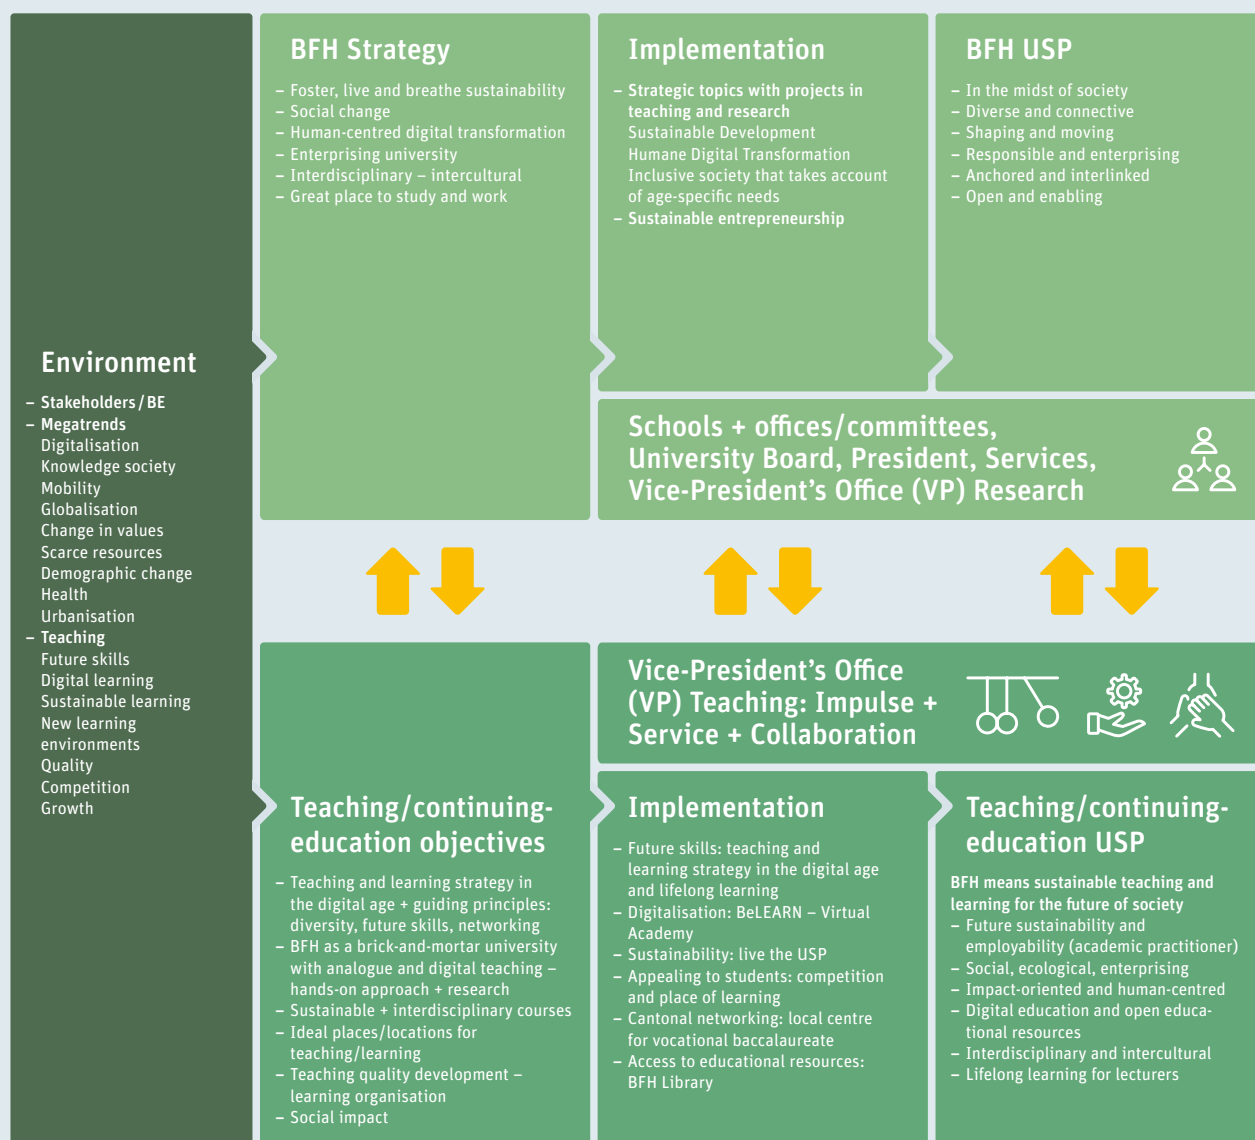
Environment

– Stakeholders / BE
– Megatrends
Digitalisation
Knowledge society
Mobility
Globalisation
Change in values
Scarce resources
Demographic change
Health
Urbanisation
– Teaching
Future skills
Digital learning
Sustainable learning
New learning environments
Quality
Competition
Growth

BFH Strategy

– Foster, live and breathe sustainability
– Social change
– Human-centred digital transformation
– Enterprising university
– Interdisciplinary – intercultural
– Great place to study and work

Implementation

– Strategic topics with projects in teaching and research
Sustainable Development
Humane Digital Transformation
Inclusive society that takes account of age-specific needs
– Sustainable entrepreneurship

BFH USP

– In the midst of society
– Diverse and connective
– Shaping and moving
– Responsible and enterprising
– Anchored and interlinked
– Open and enabling

Schools + offices/committees, University Board, President, Services, Vice-President's Office (VP) Research

Vice-President's Office (VP) Teaching: Impulse + Service + Collaboration

Teaching/continuing-education objectives

– Teaching and learning strategy in the digital age + guiding principles: diversity, future skills, networking
– BFH as a brick-and-mortar university with analogue and digital teaching – hands-on approach + research
– Sustainable + interdisciplinary courses
– Ideal places/locations for teaching/learning
– Teaching quality development – learning organisation
– Social impact

Implementation

– Future skills: teaching and learning strategy in the digital age and lifelong learning
– Digitalisation: BeLEARN – Virtual Academy
– Sustainability: live the USP
– Appealing to students: competition and place of learning
– Cantonal networking: local centre for vocational baccalaureate
– Access to educational resources: BFH Library

Teaching/continuing-education USP

BFH means sustainable teaching and learning for the future of society
– Future sustainability and employability (academic practitioner)
– Social, ecological, enterprising
– Impact-oriented and human-centred
– Digital education and open educational resources
– Interdisciplinary and intercultural
– Lifelong learning for lecturers